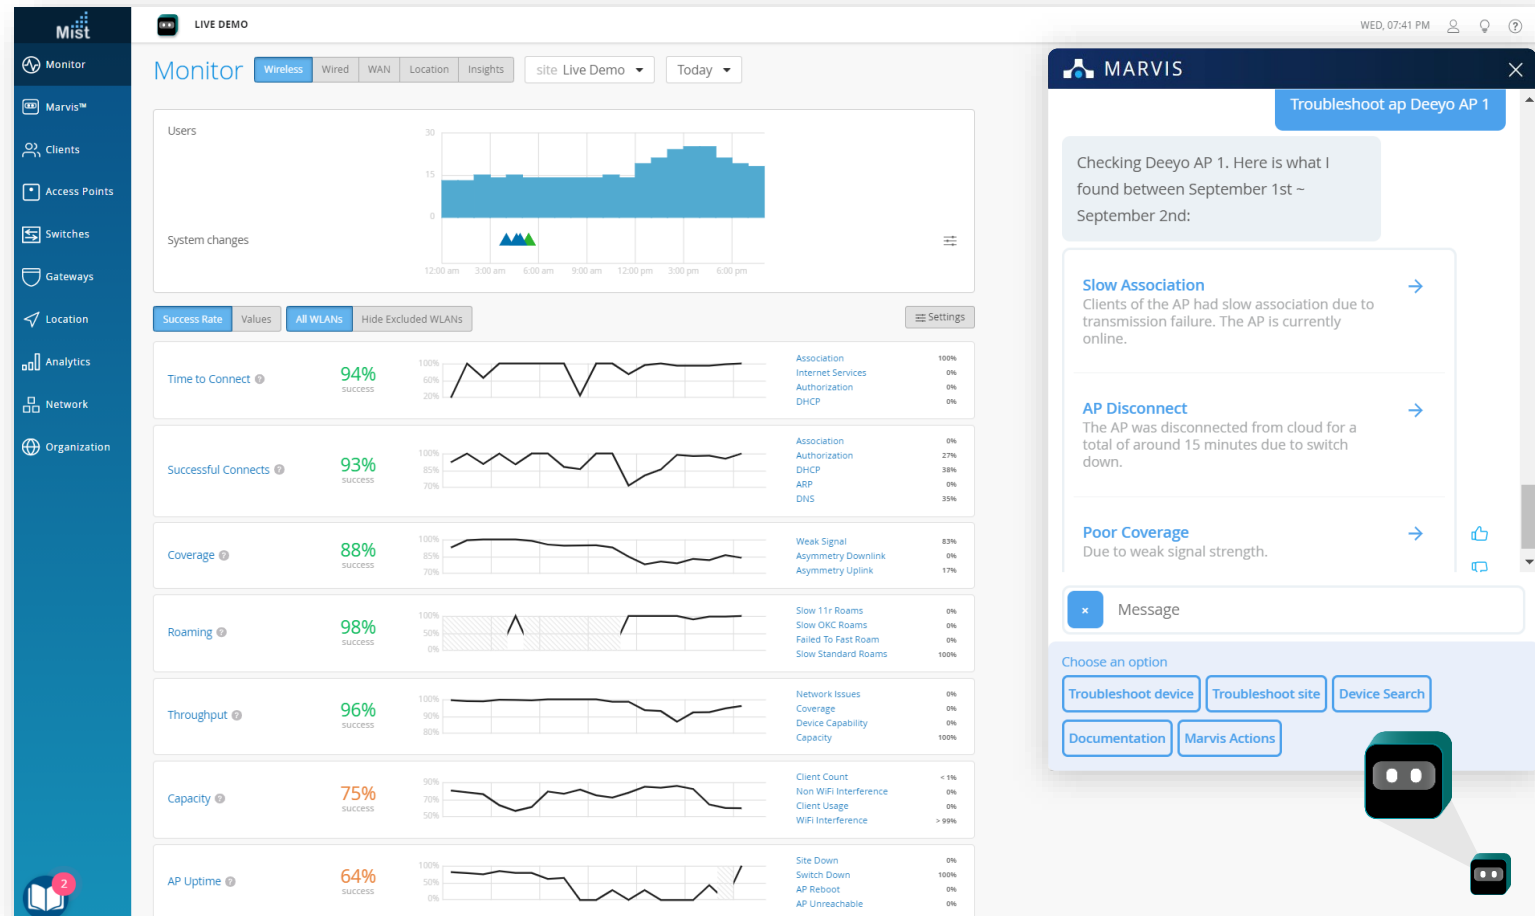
Mist

Monitor
Marvis™
Clients
Access Points
Switches
Gateways
Location
Analytics
Network
Organization

2

LIVE DEMO

WED, 07:41 PM

Monitor
Wireless | Wired | WAN | Location | Insights
site Live Demo
Today

Users
30
15
0
System changes
12:00 am 3:00 am 6:00 am 9:00 am 12:00 pm 3:00 pm 6:00 pm

Success Rate | Values | All WLANs | Hide Excluded WLANs | Settings

Time to Connect
94%
success
100% 60% 20%
Association 100%
Internet Services 0%
Authorization 0%
DHCP 0%

Successful Connects
93%
success
100% 85% 70%
Association 0%
Authorization 27%
DHCP 38%
ARP 0%
DNS 35%

Coverage
88%
success
100% 85% 70%
Weak Signal 83%
Asymmetry Downlink 0%
Asymmetry Uplink 17%

Roaming
98%
success
100% 50% 0%
Slow 11r Roams 0%
Slow OKC Roams 0%
Failed To Fast Roam 0%
Slow Standard Roams 100%

Throughput
96%
success
100% 90% 80%
Network Issues 0%
Coverage 0%
Device Capability 0%
Capacity 100%

Capacity
75%
success
90% 70% 50%
Client Count < 1%
Non WiFi Interference 0%
Client Usage 0%
WiFi Interference > 99%

AP Uptime
64%
success
100% 50% 0%
Site Down 0%
Switch Down 100%
AP Reboot 0%
AP Unreachable 0%

MARVIS

Troubleshoot ap Deeyo AP 1

Checking Deeyo AP 1. Here is what I found between September 1st ~ September 2nd:

Slow Association
Clients of the AP had slow association due to transmission failure. The AP is currently online.

AP Disconnect
The AP was disconnected from cloud for a total of around 15 minutes due to switch down.

Poor Coverage
Due to weak signal strength.

Message

Choose an option
Troubleshoot device
Troubleshoot site
Device Search
Documentation
Marvis Actions